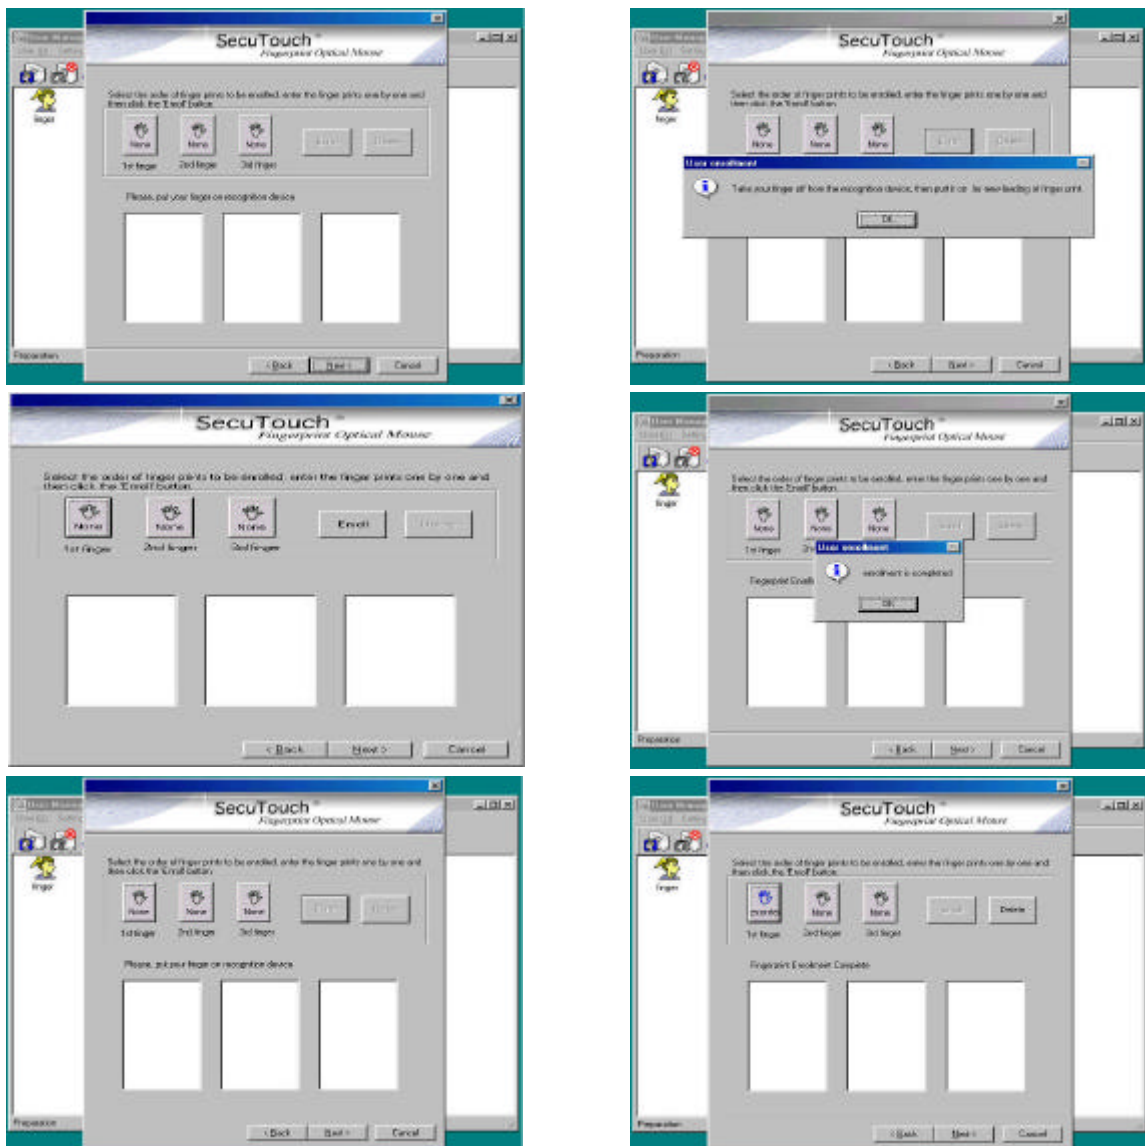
SecuTouch™
Fingerprint Optical Mouse

Select the order of finger prints to be enrolled, enter the finger prints one by one and then click the 'Enroll' button.

None
1st finger
None
2nd finger
None
3rd finger

Please, put your finger on recognition device

< Back
Next >
Cancel

finger
Preparation

SecuTouch™
Fingerprint Optical Mouse

Select the order of finger prints to be enrolled, enter the finger prints one by one and then click the 'Enroll' button.

None
None
None

User enrollment
Take your finger off from the recognition device, then put it on for new-loading of finger print.
OK

< Back
Next >
Cancel

finger
Preparation

SecuTouch™
Fingerprint Optical Mouse

Select the order of finger prints to be enrolled, enter the finger prints one by one and then click the 'Enroll' button.

None
1st finger
None
2nd finger
None
3rd finger
Enroll
Delete

< Back
Next >
Cancel

SecuTouch™
Fingerprint Optical Mouse

Select the order of finger prints to be enrolled, enter the finger prints one by one and then click the 'Enroll' button.

None
1st finger
None
None

Fingerprint Enroll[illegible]

User enrollment
enrollment is completed
OK

< Back
Next >
Cancel

finger
Preparation

SecuTouch™
Fingerprint Optical Mouse

Select the order of finger prints to be enrolled, enter the finger prints one by one and then click the 'Enroll' button.

None
1st finger
None
2nd finger
None
3rd finger

Please, put your finger on recognition device

< Back
Next >
Cancel

finger
Preparation

SecuTouch™
Fingerprint Optical Mouse

Select the order of finger prints to be enrolled, enter the finger prints one by one and then click the 'Enroll' button.

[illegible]
1st finger
None
2nd finger
None
3rd finger
Enroll
Delete

Fingerprint Enrollment Complete

< Back
Next >
Cancel

finger
Preparation